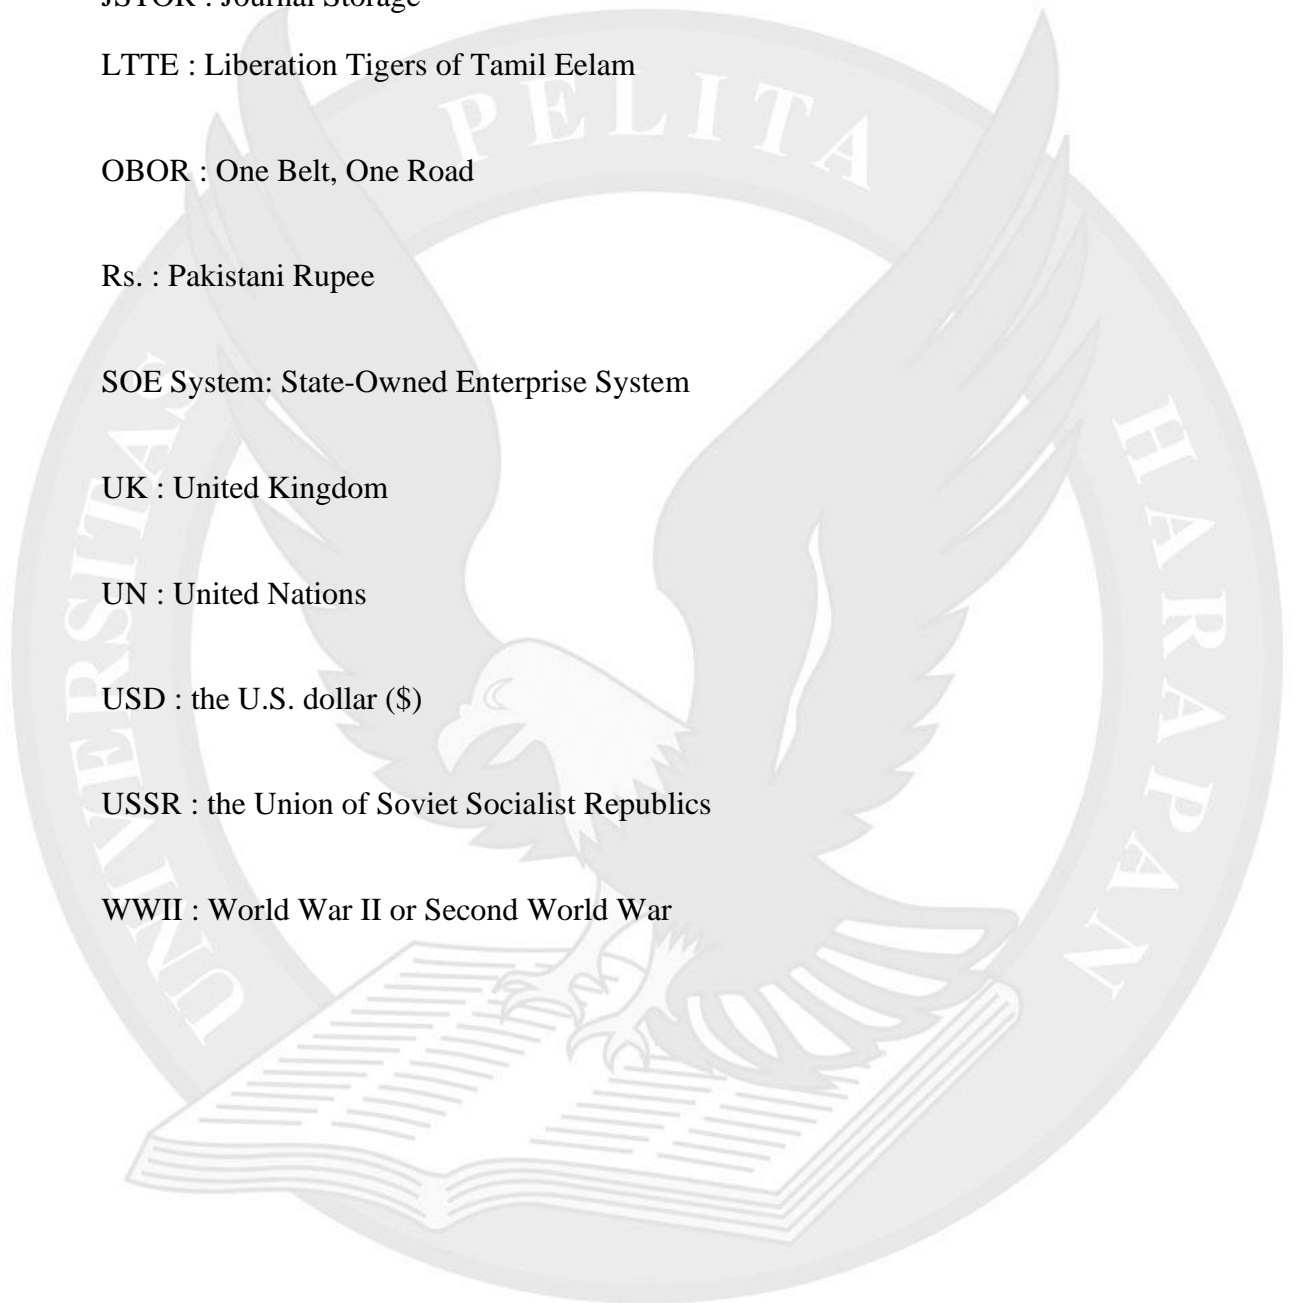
JSTOR : Journal Storage

LTTE : Liberation Tigers of Tamil Eelam

OBOR : One Belt, One Road

Rs. : Pakistani Rupee

SOE System: State-Owned Enterprise System

UK : United Kingdom

UN : United Nations

USD : the U.S. dollar (\$)

USSR : the Union of Soviet Socialist Republics

WWII : World War II or Second World War

UNIVERSITAS PELITA HARAPAN